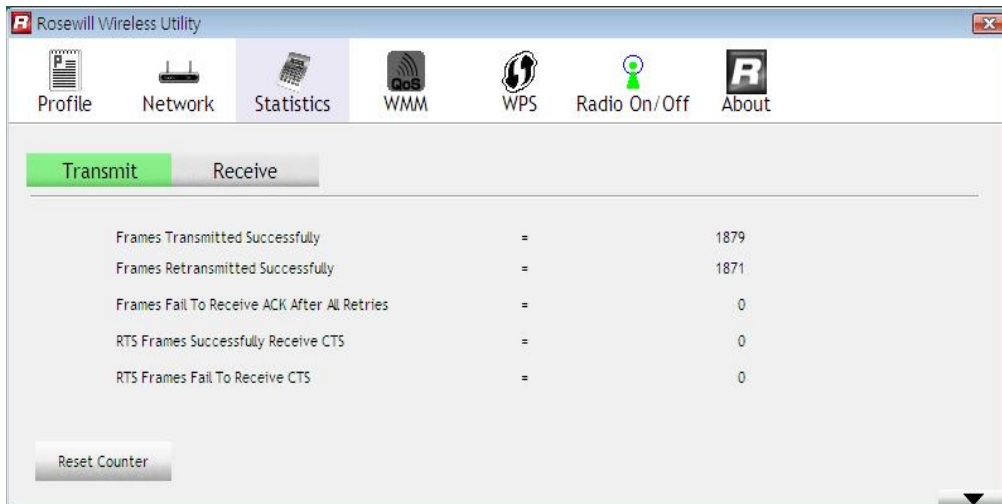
Rosewill Wireless Utility

Profile Network Statistics WMM WPS Radio On/Off About

QoS

Transmit Receive

| | | |
|---|---|---|
| Frames Transmitted Successfully | = | 1879 |
| Frames Retransmitted Successfully | = | 1871 |
| Frames Fail To Receive ACK After All Retries | = | 0 |
| RTS Frames Successfully Receive CTS | = | 0 |
| RTS Frames Fail To Receive CTS | = | 0 |

Reset Counter